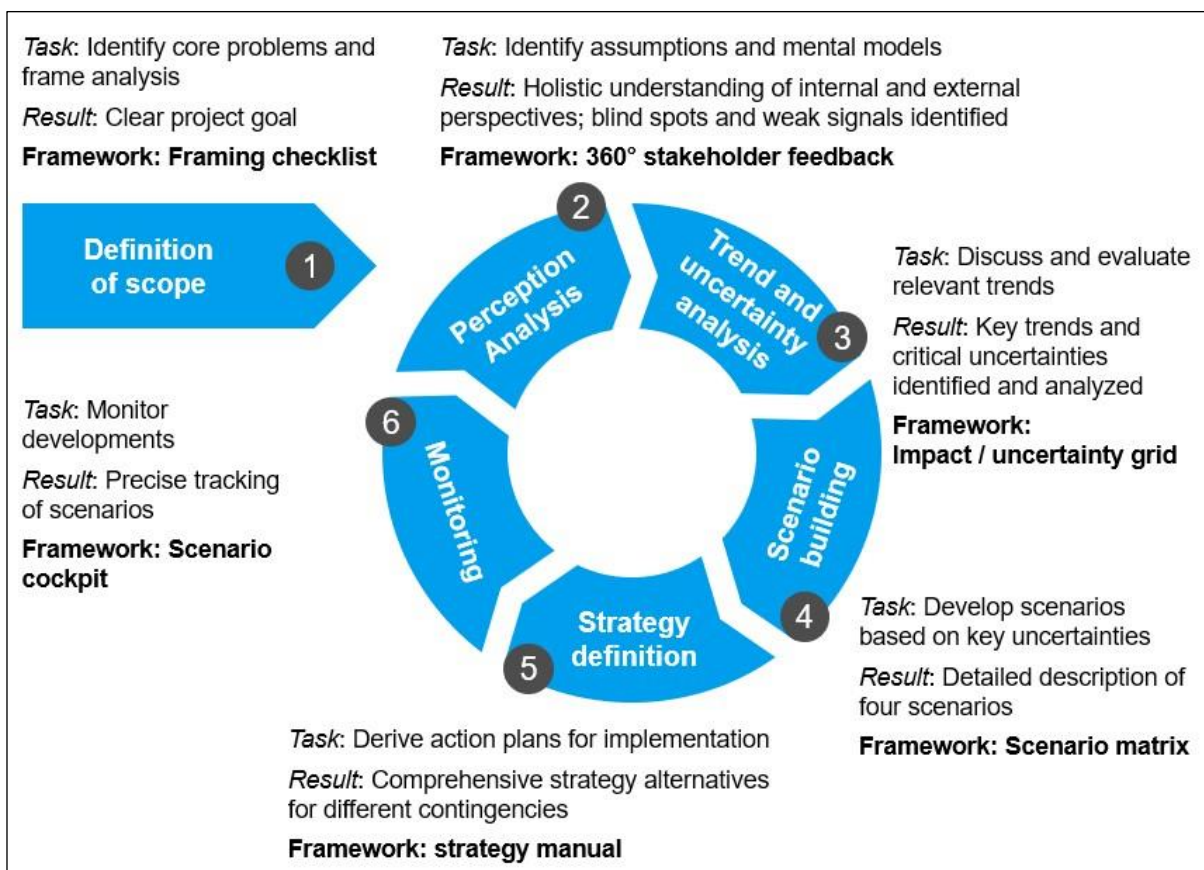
Task: Identify core problems and frame analysis

Result: Clear project goal

Framework: Framing checklist

Task: Identify assumptions and mental models

Result: Holistic understanding of internal and external perspectives; blind spots and weak signals identified

Framework: 360° stakeholder feedback

Definition of scope

1

2

Perception Analysis

Trend and uncertainty analysis

3

Task: Discuss and evaluate relevant trends

Result: Key trends and critical uncertainties identified and analyzed

Framework: Impact / uncertainty grid

Task: Monitor developments

Result: Precise tracking of scenarios

Framework: Scenario cockpit

6

Monitoring

Scenario building

4

Strategy definition

5

Task: Develop scenarios based on key uncertainties

Result: Detailed description of four scenarios

Framework: Scenario matrix

Task: Derive action plans for implementation

Result: Comprehensive strategy alternatives for different contingencies

Framework: strategy manual